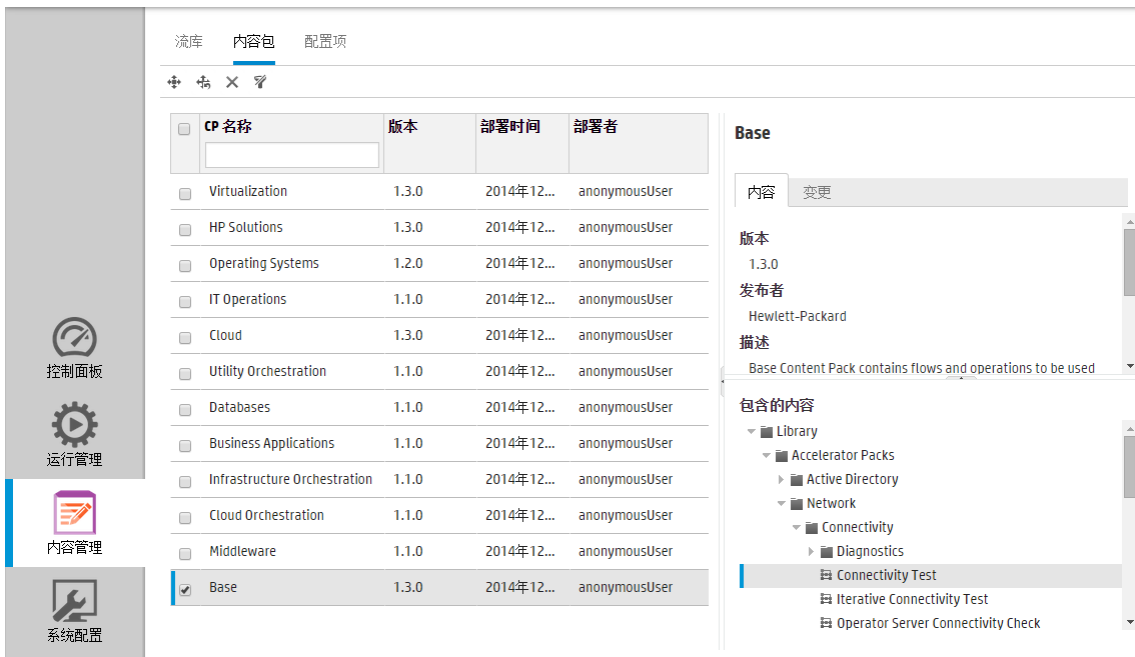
控制面板

运行管理

内容管理

系统配置

流库 内容包 配置项

| | CP 名称 | 版本 | 部署时间 | 部署者 |
|---|---|---|---|---|
| | Virtualization | 1.3.0 | 2014年12... | anonymousUser |
| | HP Solutions | 1.3.0 | 2014年12... | anonymousUser |
| | Operating Systems | 1.2.0 | 2014年12... | anonymousUser |
| | IT Operations | 1.1.0 | 2014年12... | anonymousUser |
| | Cloud | 1.3.0 | 2014年12... | anonymousUser |
| | Utility Orchestration | 1.1.0 | 2014年12... | anonymousUser |
| | Databases | 1.1.0 | 2014年12... | anonymousUser |
| | Business Applications | 1.1.0 | 2014年12... | anonymousUser |
| | Infrastructure Orchestration | 1.1.0 | 2014年12... | anonymousUser |
| | Cloud Orchestration | 1.1.0 | 2014年12... | anonymousUser |
| | Middleware | 1.1.0 | 2014年12... | anonymousUser |
| ✔ | Base | 1.3.0 | 2014年12... | anonymousUser |

Base

内容 变更

版本
1.3.0
发布者
Hewlett-Packard
描述
Base Content Pack contains flows and operations to be used

包含的内容
Library
Accelerator Packs
Active Directory
Network
Connectivity
Diagnostics
Connectivity Test
Iterative Connectivity Test
Operator Server Connectivity Check